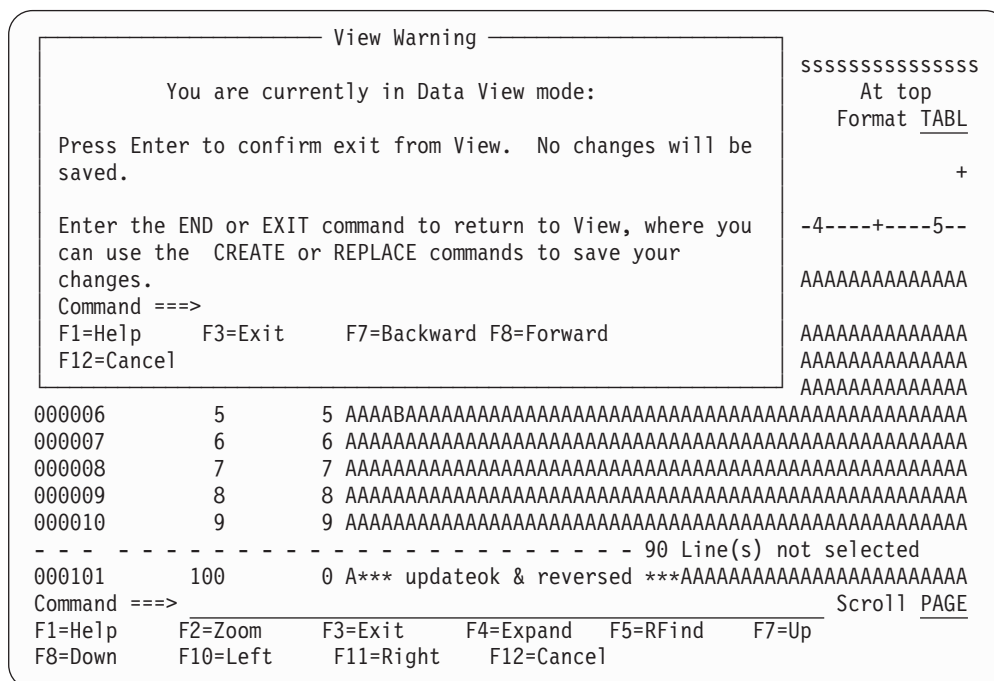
View Warning

You are currently in Data View mode:

Press Enter to confirm exit from View. No changes will be saved.

Enter the END or EXIT command to return to View, where you can use the CREATE or REPLACE commands to save your changes.
Command ===>
F1=Help F3=Exit F7=Backward F8=Forward
F12=Cancel

ssssssssssssss
At top
Format TABL
+
-4----+----5--
AAAAAAAAAAAAAA
AAAAAAAAAAAAAA
AAAAAAAAAAAAAA
AAAAAAAAAAAAAA

000006 5 5 AAAABAAAAAAAAAAAAAAAAAAAAAAAAAAAAAAAAAAAAAAAAAAAA
000007 6 6 AAAAAAAAAAAAAAAAAAAAAAAAAAAAAAAAAAAAAAAAAAAAAAAAAA
000008 7 7 AAAAAAAAAAAAAAAAAAAAAAAAAAAAAAAAAAAAAAAAAAAAAAAAAA
000009 8 8 AAAAAAAAAAAAAAAAAAAAAAAAAAAAAAAAAAAAAAAAAAAAAAAAAA
000010 9 9 AAAAAAAAAAAAAAAAAAAAAAAAAAAAAAAAAAAAAAAAAAAAAAAAAA
- - - - - - - - - - - - - - - - - - - - - - - - - - 90 Line(s) not selected
000101 100 0 A*** updateok & reversed ***AAAAAAAAAAAAAAAAAAAAAAAA
Command ===> Scroll PAGE
F1=Help F2=Zoom F3=Exit F4=Expand F5=RFind F7=Up
F8=Down F10=Left F11=Right F12=Cancel